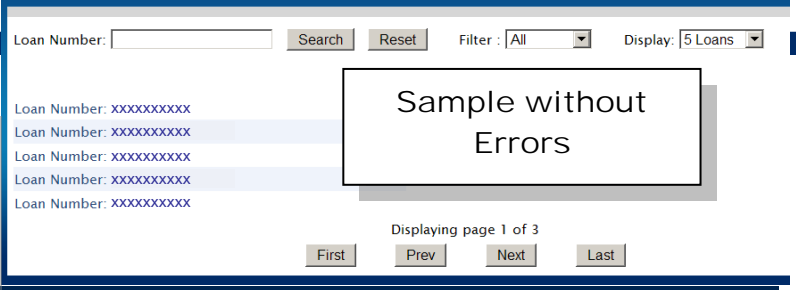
Loan Number: Search Reset Filter : All Display: 5 Loans

Sample without Errors

Loan Number: xxxxxxxxxx
Loan Number: xxxxxxxxxx
Loan Number: xxxxxxxxxx
Loan Number: xxxxxxxxxx
Loan Number: xxxxxxxxxx

Displaying page 1 of 3

First Prev Next Last